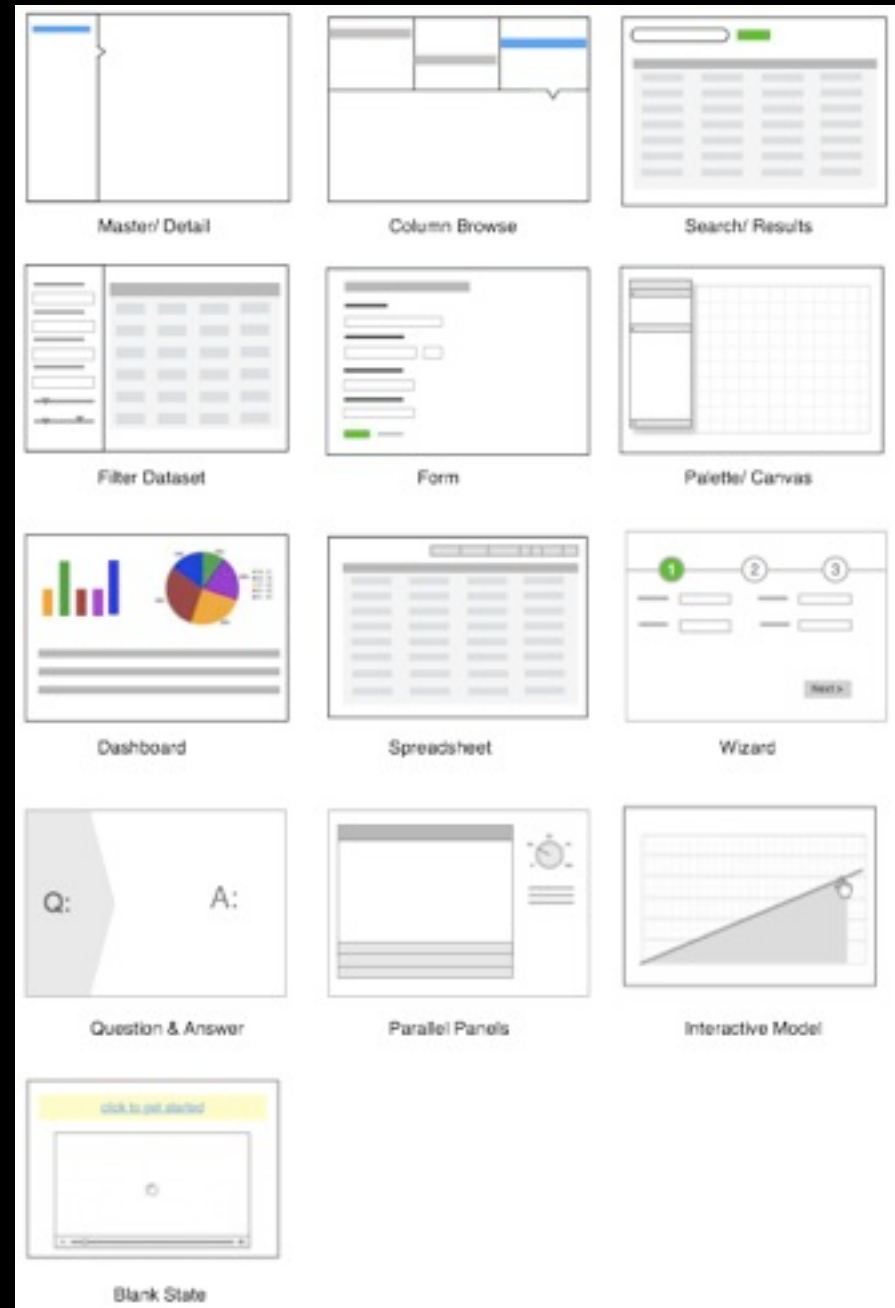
Master/ Detail

Column Browse

Search/ Results

Filter Dataset

Form

Palette/ Canvas

Dashboard

Spreadsheet

1 2 3

Next >

Wizard

Q:

A:

Question & Answer

Parallel Panels

Interactive Model

click to get started

Blank State